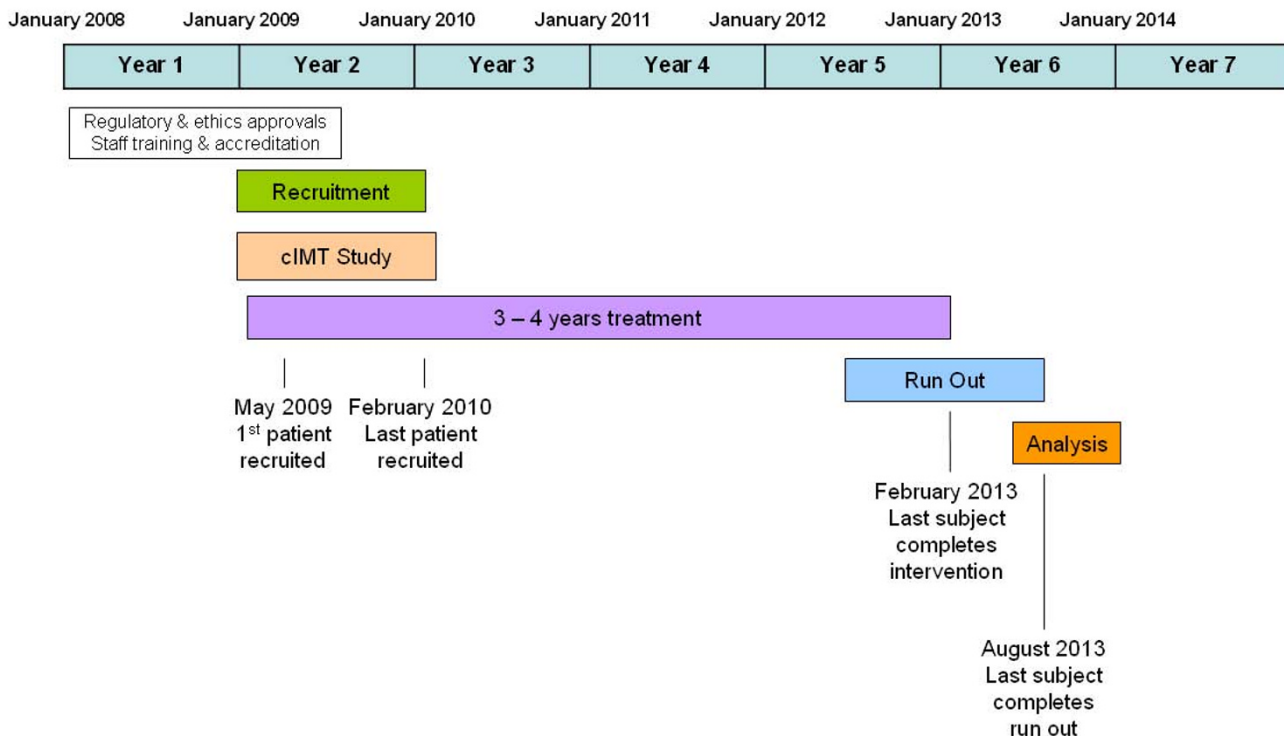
January 2008 January 2009 January 2010 January 2011 January 2012 January 2013 January 2014

| Year 1 | Year 2 | Year 3 | Year 4 | Year 5 | Year 6 | Year 7 |
|---|---|---|---|---|---|---|

Regulatory & ethics approvals
Staff training & accreditation

Recruitment

cIMT Study

3 – 4 years treatment

Run Out

Analysis

May 2009
1$^{st}$ patient recruited

February 2010
Last patient recruited

February 2013
Last subject completes intervention

August 2013
Last subject completes run out